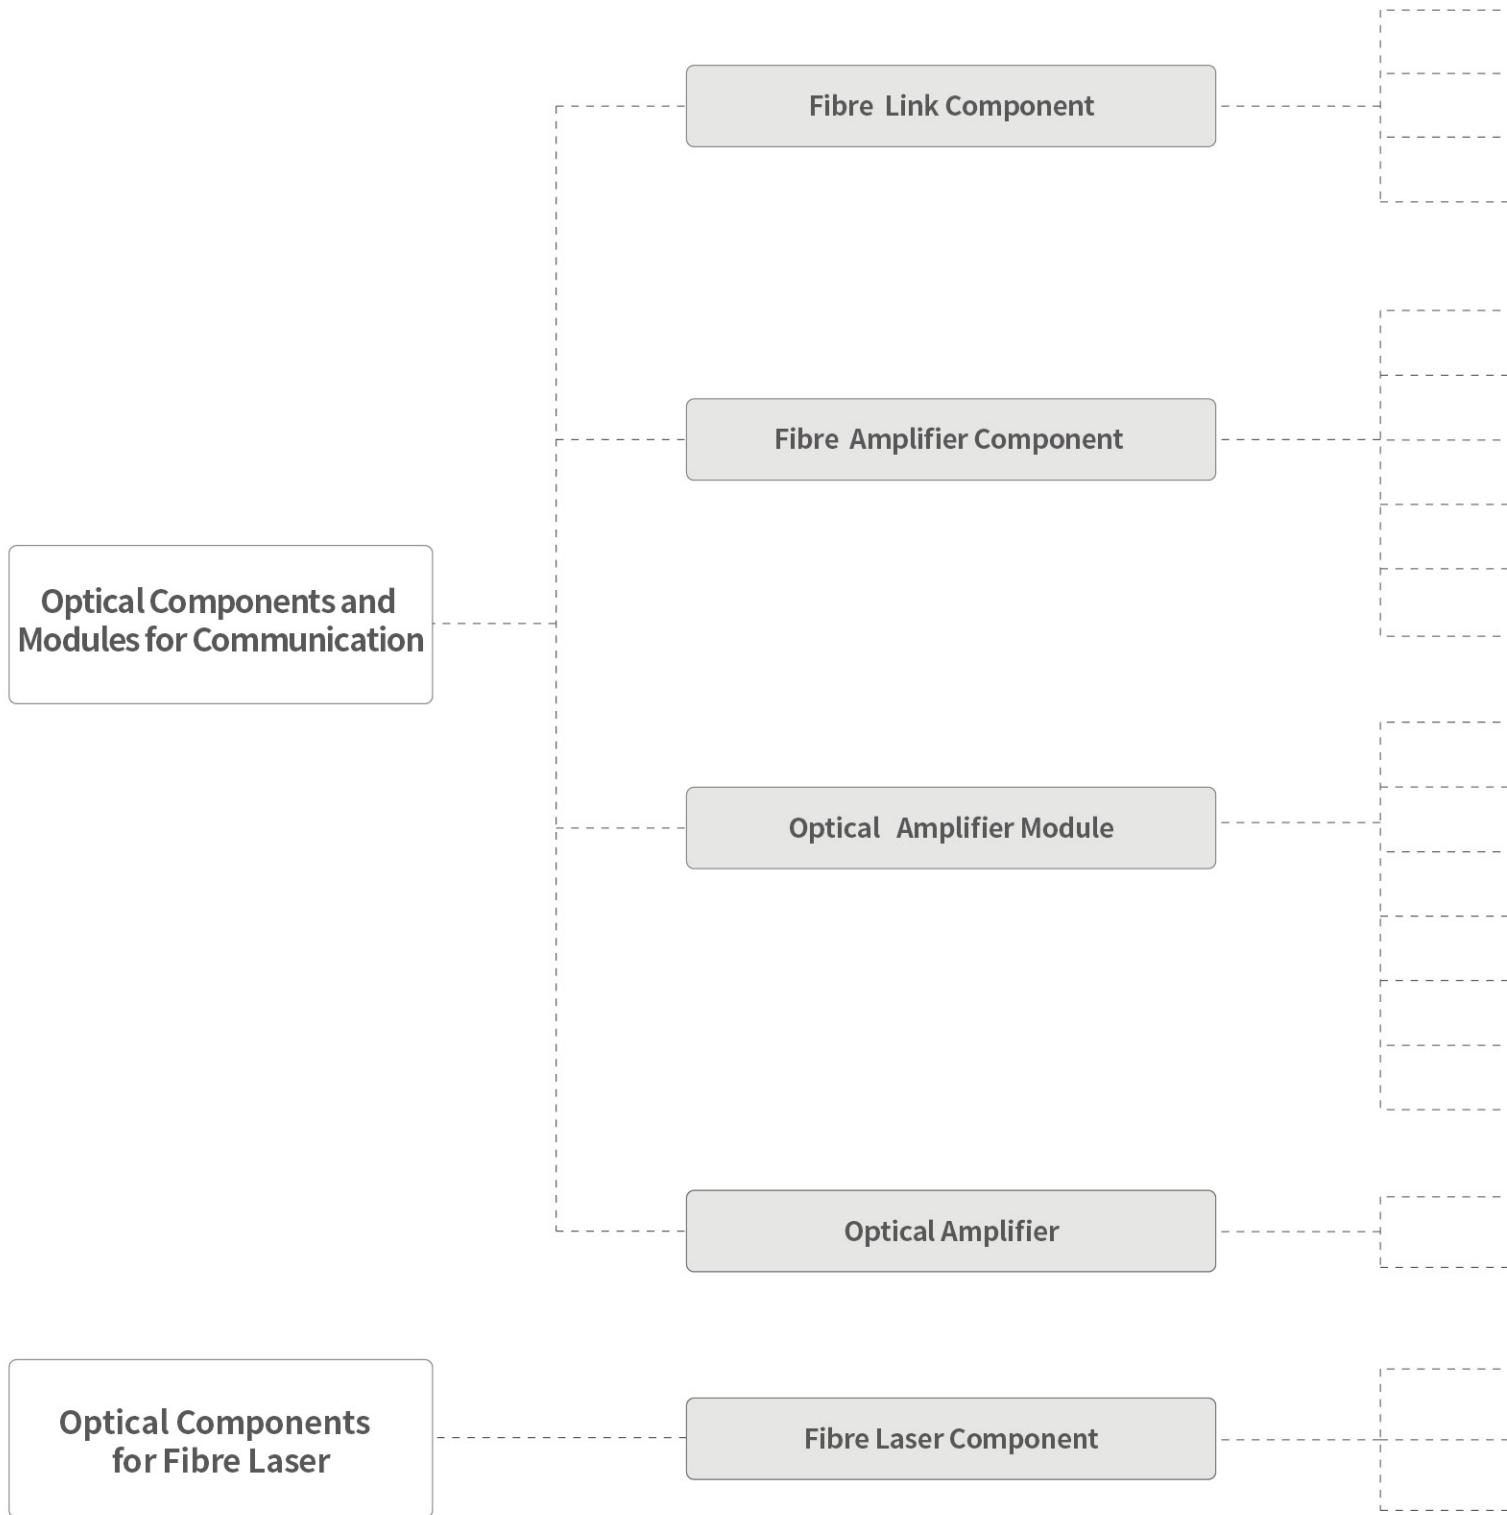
Fibre Link Component

Fibre Amplifier Component

Optical Components and Modules for Communication

Optical Amplifier Module

Optical Amplifier

Optical Components for Fibre Laser

Fibre Laser Component